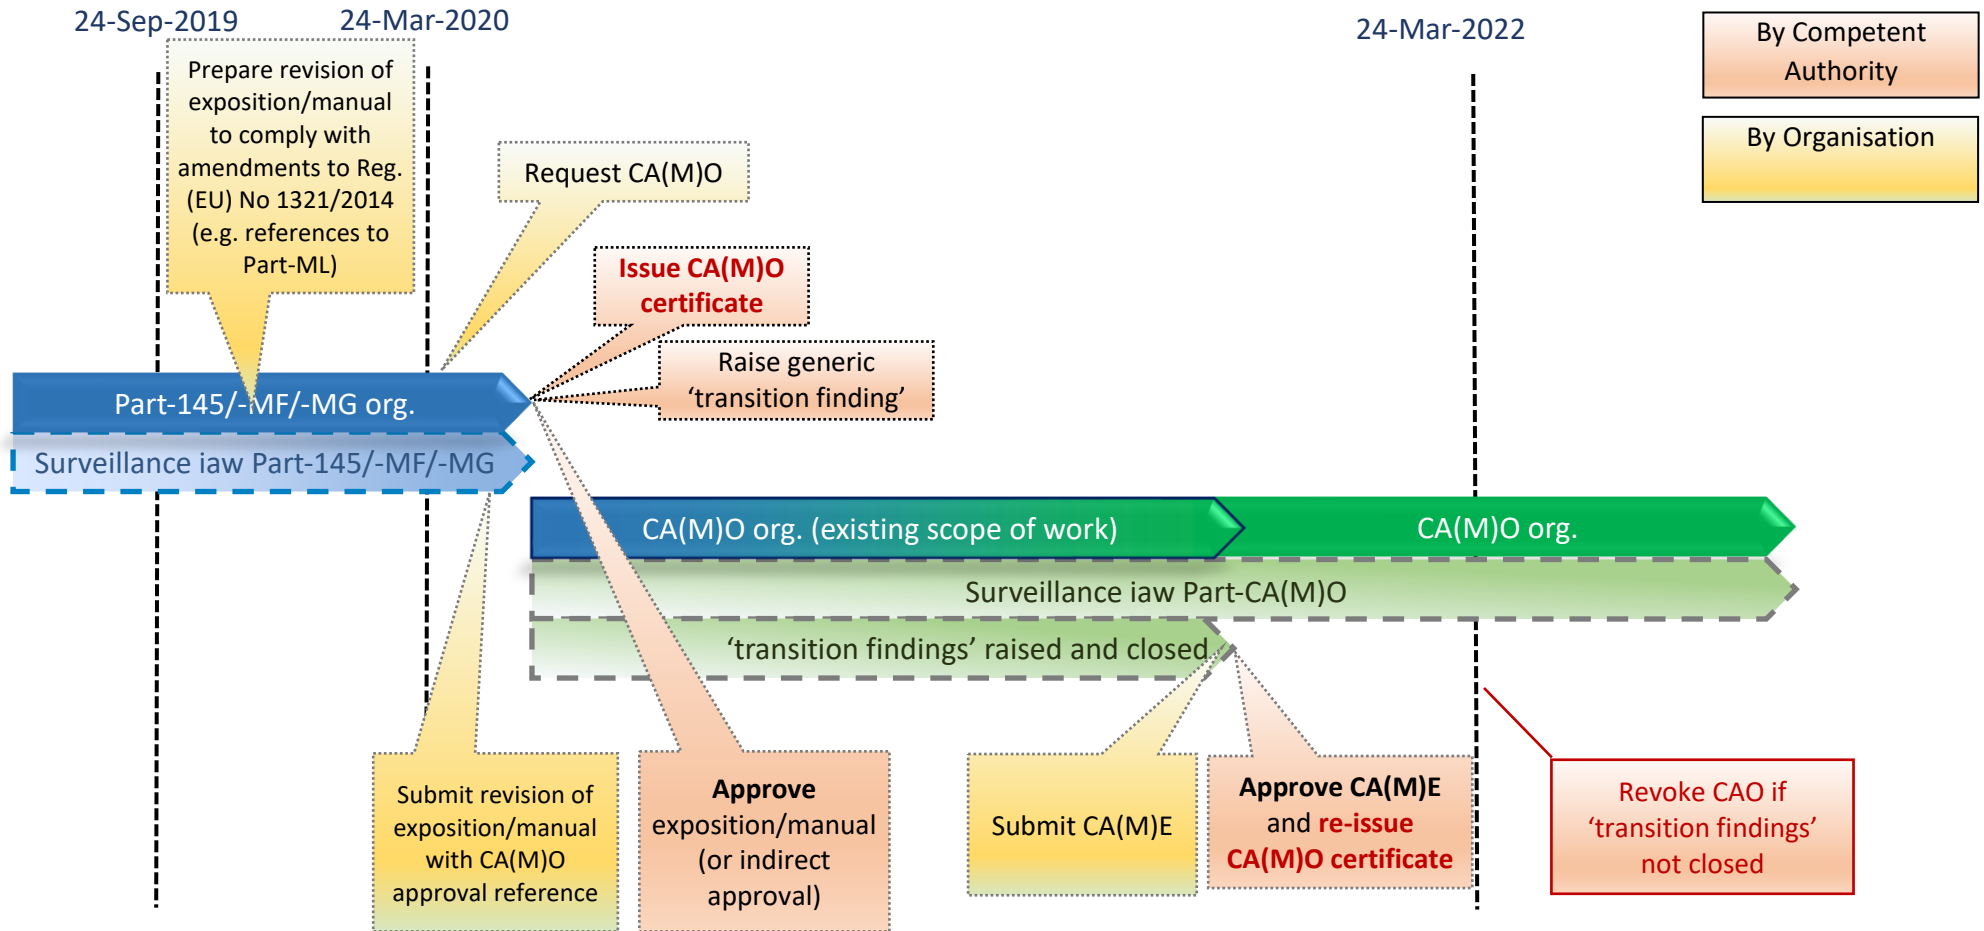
24-Sep-2019

24-Mar-2020

24-Mar-2022

By Competent Authority

By Organisation

Prepare revision of exposition/manual to comply with amendments to Reg. (EU) No 1321/2014 (e.g. references to Part-ML)

Request CA(M)O

Issue CA(M)O certificate

Raise generic ‘transition finding’

Part-145/-MF/-MG org.

Surveillance iaw Part-145/-MF/-MG

CA(M)O org. (existing scope of work)

CA(M)O org.

Surveillance iaw Part-CA(M)O

‘transition findings’ raised and closed

Submit revision of exposition/manual with CA(M)O approval reference

Approve exposition/manual (or indirect approval)

Submit CA(M)E

Approve CA(M)E and re-issue CA(M)O certificate

Revoke CAO if ‘transition findings’ not closed